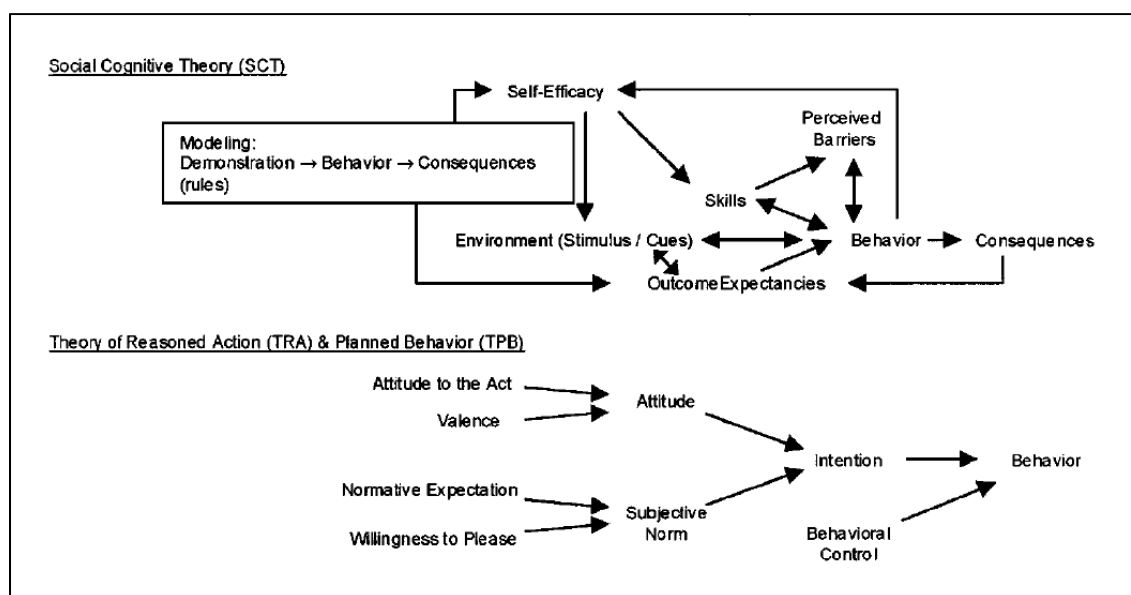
Social Cognitive Theory (SCT)

Self-Efficacy

Modeling:
Demonstration → Behavior → Consequences (rules)

Perceived Barriers

Skills

Environment (Stimulus / Cues)

Behavior

Consequences

OutcomeExpectancies

Theory of Reasoned Action (TRA) & Planned Behavior (TPB)

Attitude to the Act

Valence

Attitude

Intention

Behavior

Normative Expectation

Willingness to Please

Subjective Norm

Behavioral Control